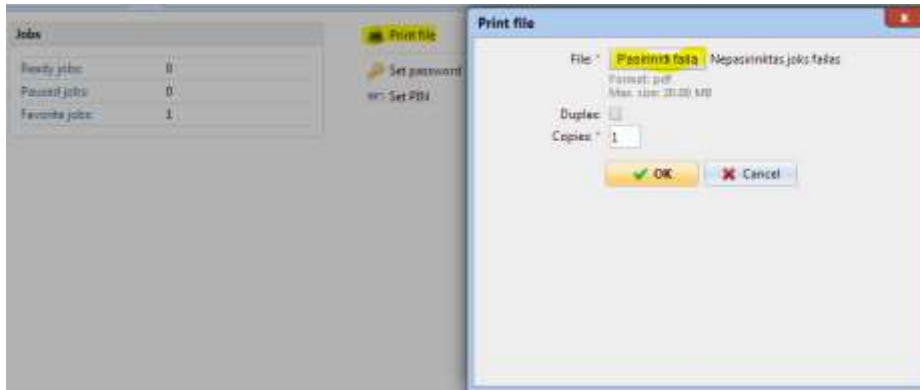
Jobs

| | |
|---|---|
| Ready jobs: | 0 |
| Paused jobs: | 0 |
| Favorite jobs: | 1 |

Print file
Set password
Set PIN

Print file

File: * Pasirinkti failą Nepasirinktas joks failas
Format: pdf
Max. size: 20.00 MB
Duplex:
Copies: * 1

OK
Cancel